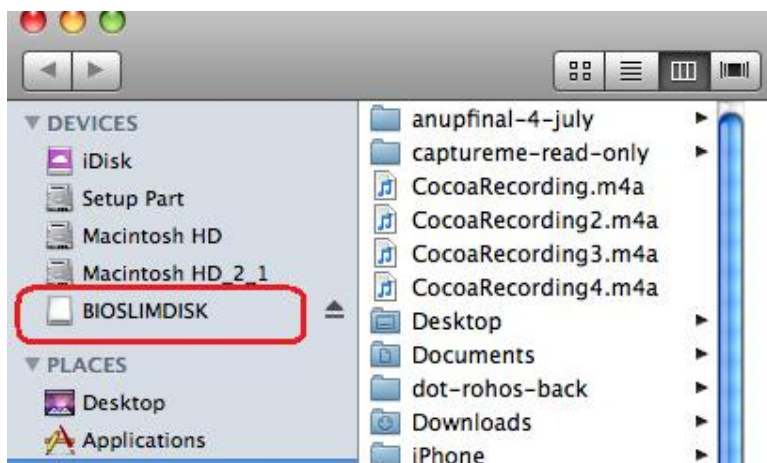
DEVICES
iDisk
Setup Part
Macintosh HD
Macintosh HD_2_1
BIOSLIMDISK
PLACES
Desktop
Applications

anupfinal-4-july
captureme-read-only
CocoaRecording.m4a
CocoaRecording2.m4a
CocoaRecording3.m4a
CocoaRecording4.m4a
Desktop
Documents
dot-rohos-back
Downloads
iPhone